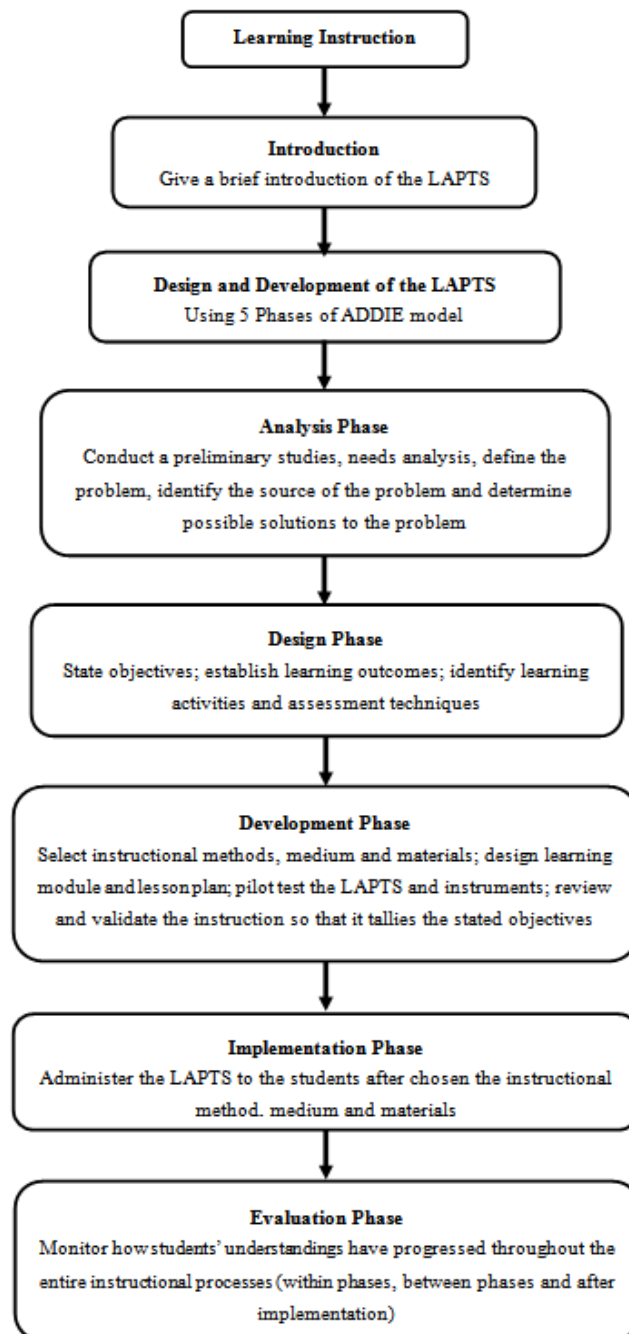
Learning Instruction

Introduction
Give a brief introduction of the LAPTS

Design and Development of the LAPTS
Using 5 Phases of ADDIE model

Analysis Phase
Conduct a preliminary studies, needs analysis, define the problem, identify the source of the problem and determine possible solutions to the problem

Design Phase
State objectives; establish learning outcomes; identify learning activities and assessment techniques

Development Phase
Select instructional methods, medium and materials; design learning module and lesson plan; pilot test the LAPTS and instruments; review and validate the instruction so that it tallies the stated objectives

Implementation Phase
Administer the LAPTS to the students after chosen the instructional method. medium and materials

Evaluation Phase
Monitor how students' understandings have progressed throughout the entire instructional processes (within phases, between phases and after implementation)